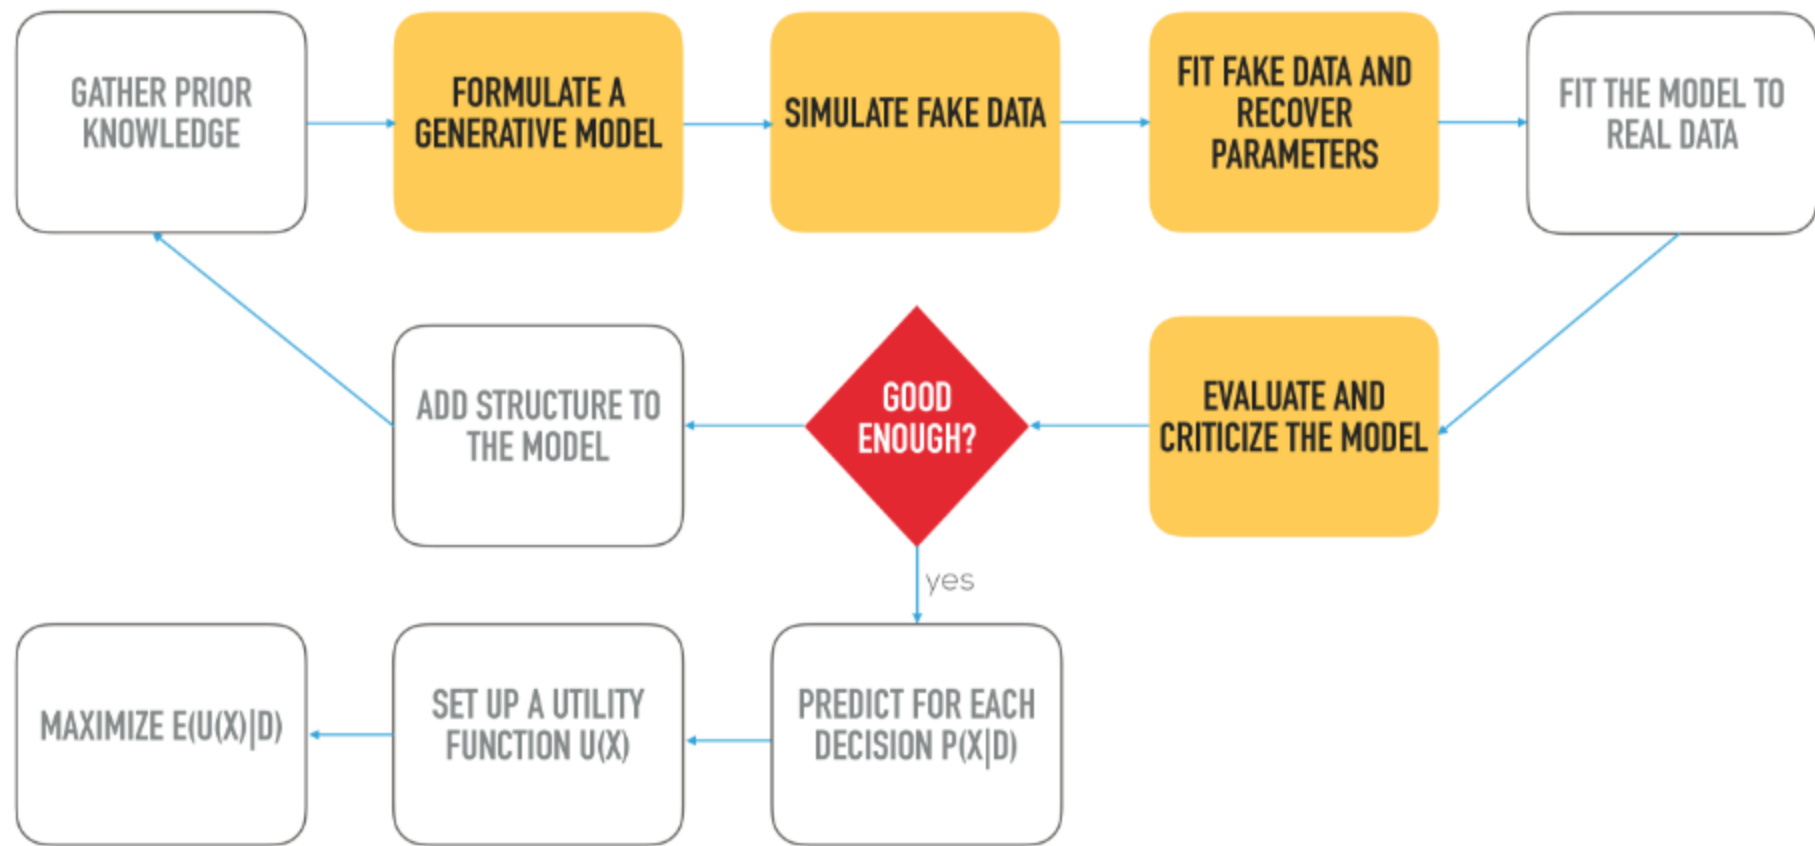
GATHER PRIOR KNOWLEDGE

FORMULATE A GENERATIVE MODEL

SIMULATE FAKE DATA

FIT FAKE DATA AND RECOVER PARAMETERS

FIT THE MODEL TO REAL DATA

ADD STRUCTURE TO THE MODEL

GOOD ENOUGH?

EVALUATE AND CRITICIZE THE MODEL

yes

MAXIMIZE E(U(X)|D)

SET UP A UTILITY FUNCTION U(X)

PREDICT FOR EACH DECISION P(X|D)